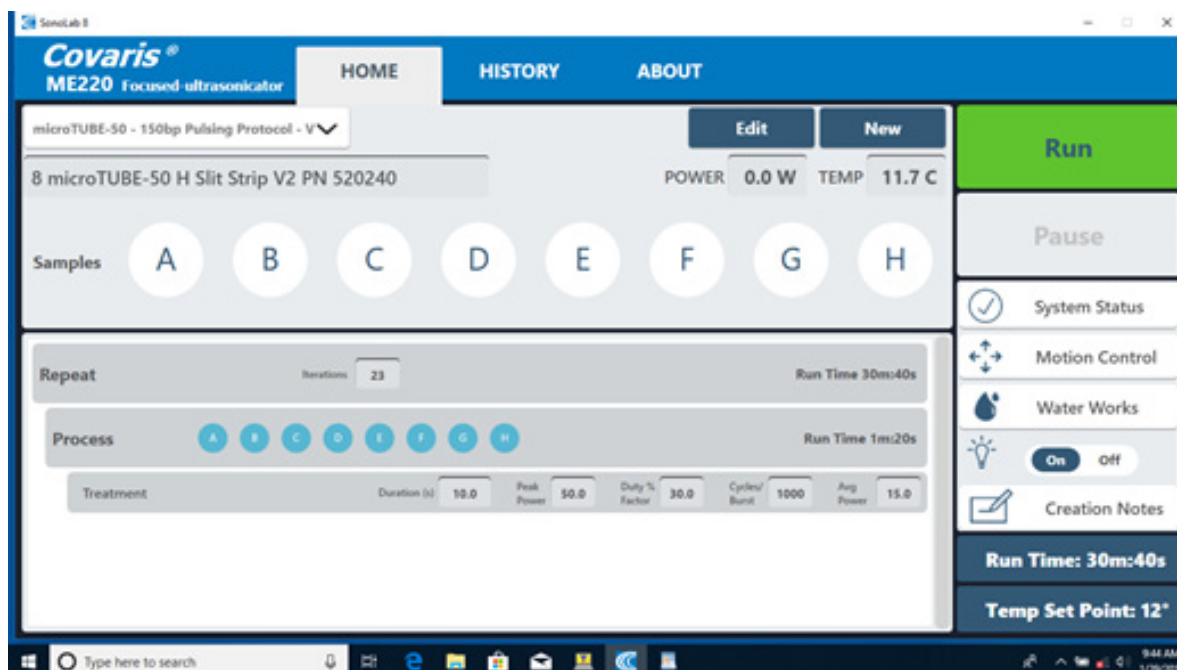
SonoLab 8

Covaris®
ME220 Focused-ultrasonicator

HOME HISTORY ABOUT

microTUBE-50 - 150bp Pulsing Protocol - V

Edit New

Run

8 microTUBE-50 H Slit Strip V2 PN 520240

POWER 0.0 W TEMP 11.7 C

Pause

Samples A B C D E F G H

System Status

Motion Control

Water Works

On Off

Creation Notes

Run Time: 30m:40s

Temp Set Point: 12°

Repeat Iterations 23 Run Time 30m:40s

Process A B C D E F G H Run Time 1m:20s

Treatment Duration (s) 10.0 Peak Power 50.0 Duty % Factor 30.0 Cycles/ Burst 1000 Avg Power 15.0

Type here to search

9:44 AM
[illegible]